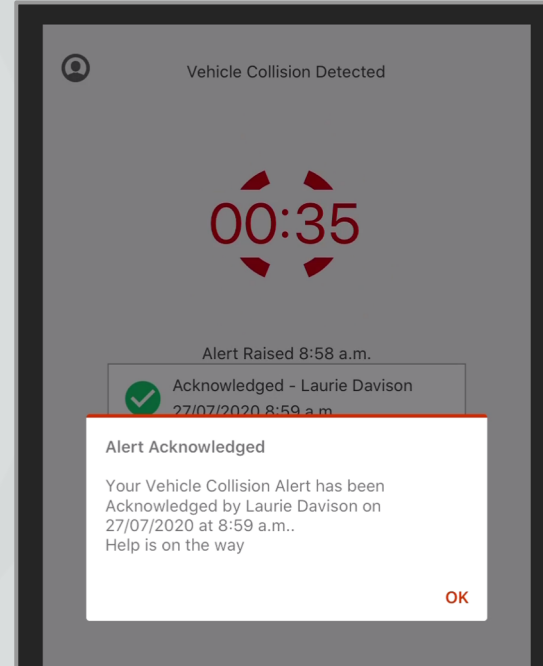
Vehicle Collision Detected

00:35

Alert Raised 8:58 a.m.

Acknowledged - Laurie Davison
27/07/2020 8:59 a.m.

Alert Acknowledged

Your Vehicle Collision Alert has been Acknowledged by Laurie Davison on 27/07/2020 at 8:59 a.m..
Help is on the way

OK